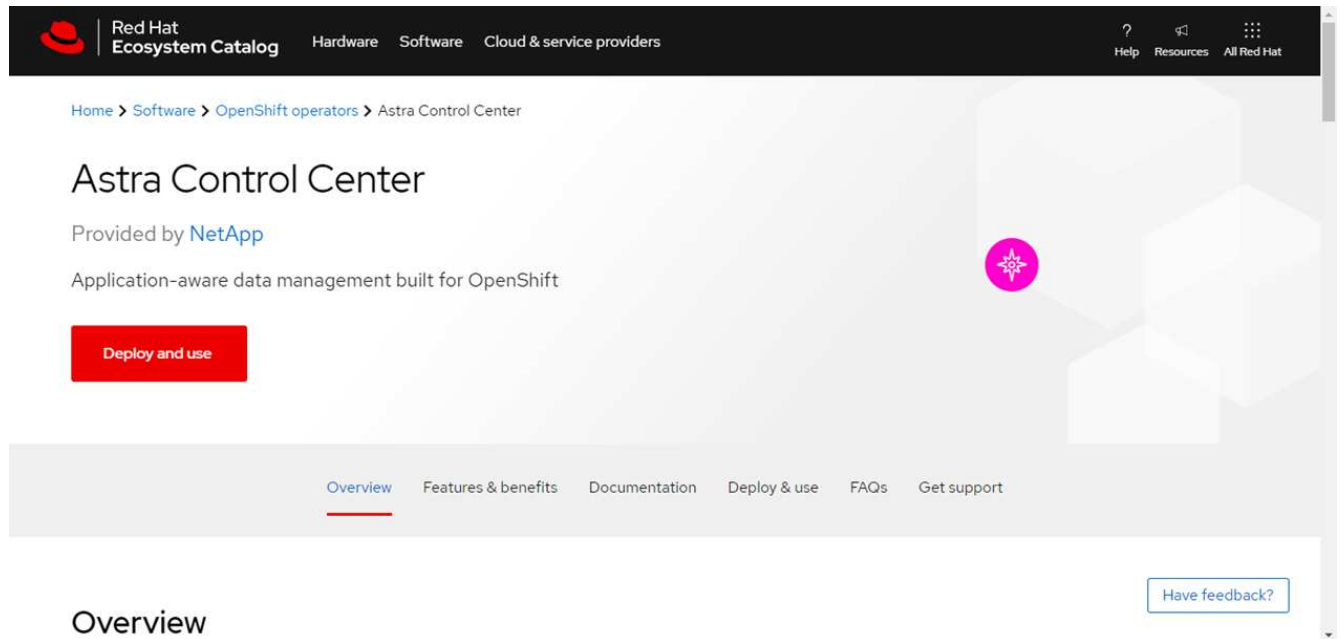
Red Hat
Ecosystem Catalog

Hardware Software Cloud & service providers

Help Resources All Red Hat

Home > Software > OpenShift operators > Astra Control Center

Astra Control Center

Provided by NetApp

Application-aware data management built for OpenShift

Deploy and use

Overview Features & benefits Documentation Deploy & use FAQs Get support

Have feedback?

Overview